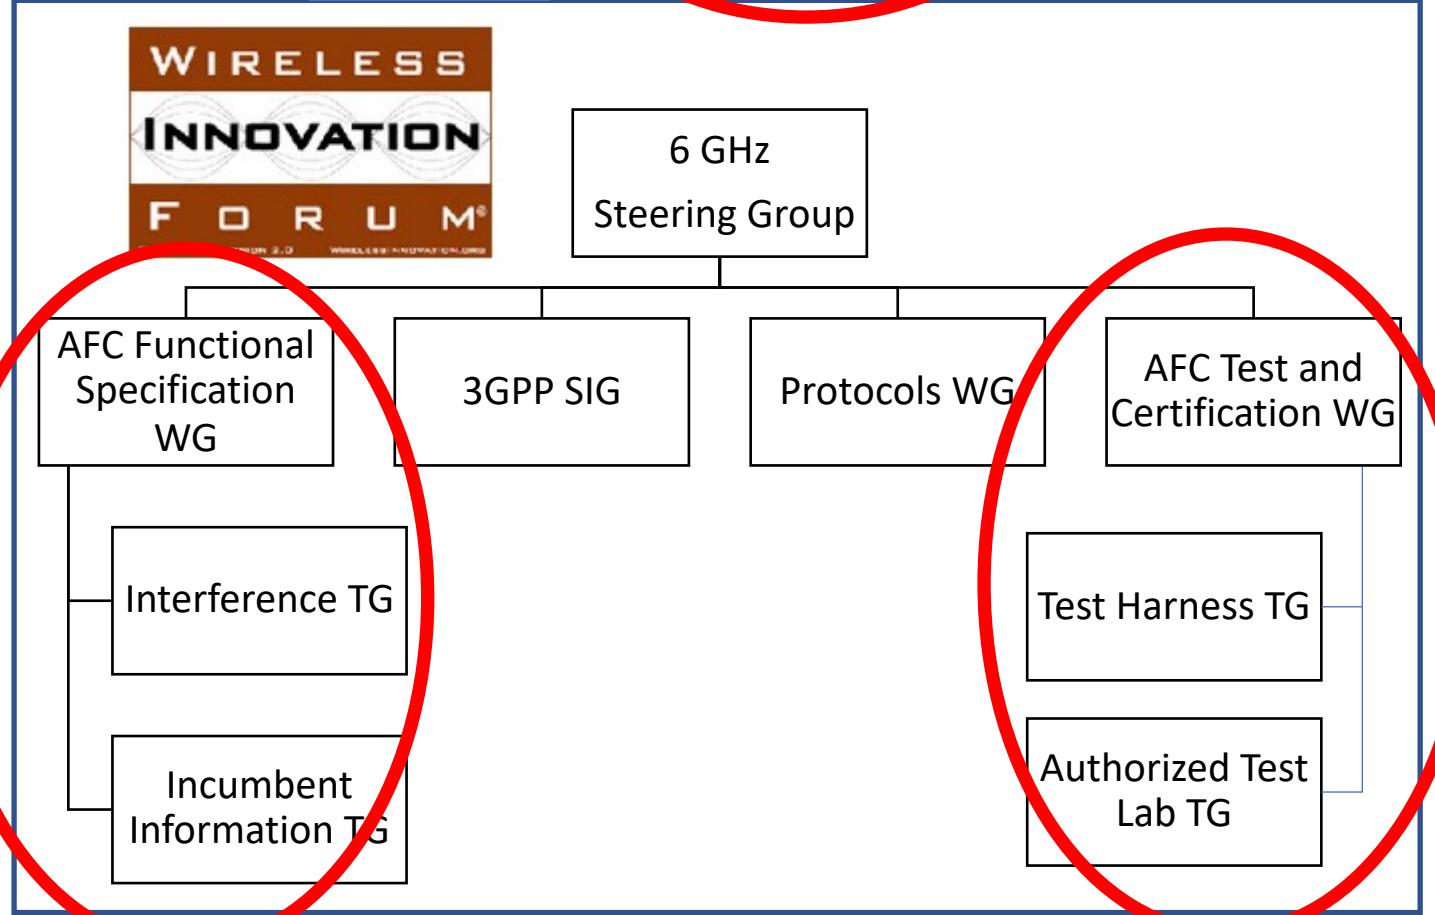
WIRELESS
INNOVATION
FORUM®

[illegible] WIRELESSINNOVATION.ORG

6 GHz
Steering Group

AFC Functional Specification WG

3GPP SIG

Protocols WG

AFC Test and Certification WG

Interference TG

Incumbent Information TG

Test Harness TG

Authorized Test Lab TG